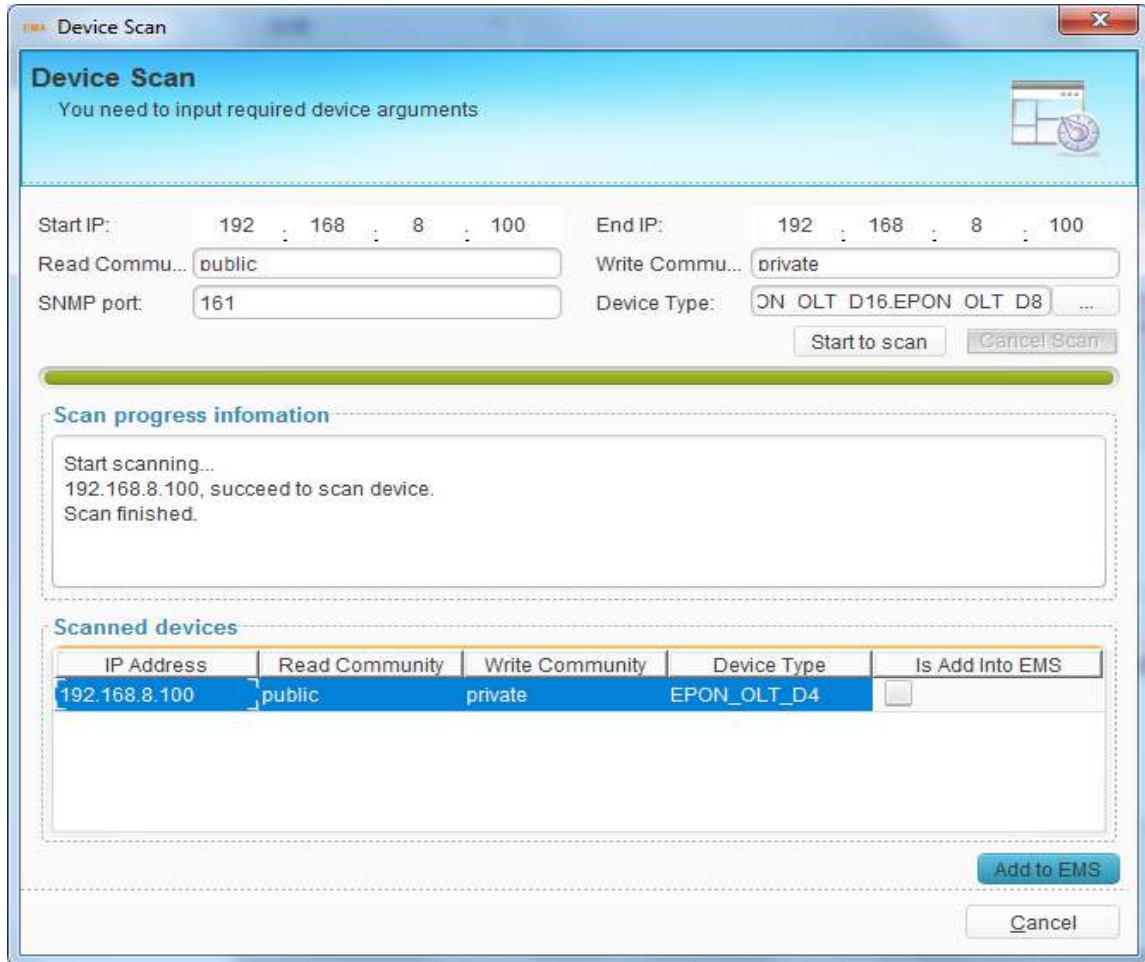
Device Scan

Device Scan
You need to input required device arguments

Start IP: 192 . 168 . 8 . 100
End IP: 192 . 168 . 8 . 100
Read Commu... public
Write Commu... private
SNMP port: 161
Device Type: ON OLT D16.EPON OLT D8 ...

Start to scan
Cancel Scan

Scan progress infomation

Start scanning...
192.168.8.100, succeed to scan device.
Scan finished.

Scanned devices

| IP Address | Read Community | Write Community | Device Type | Is Add Into EMS |
|---|---|---|---|---|
| 192.168.8.100 | public | private | EPON_OLT_D4 | |

Add to EMS

Cancel